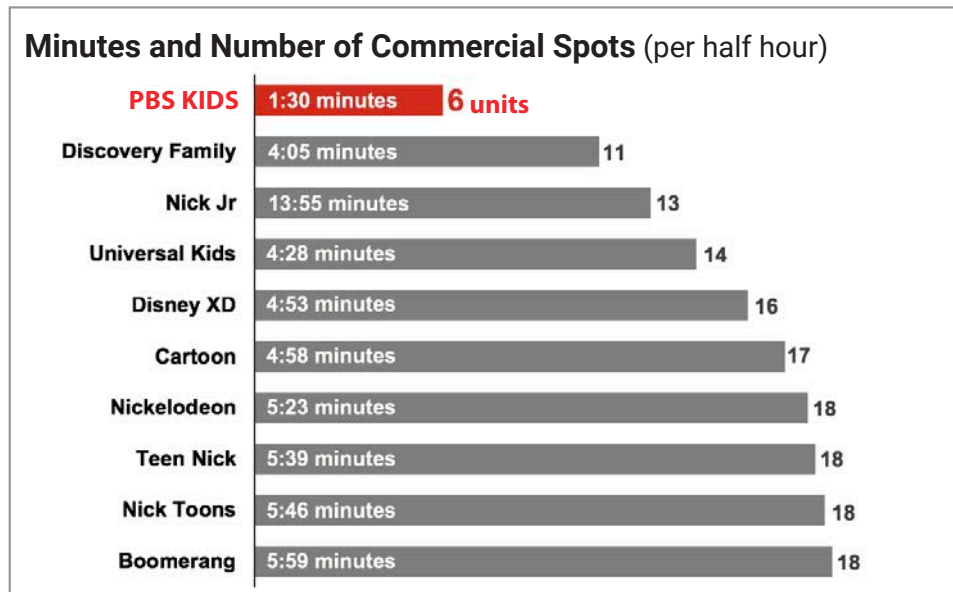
**Minutes and Number of Commercial Spots** (per half hour)

| Channel | Minutes | Spots |
|---|---|---|
| PBS KIDS | 1:30 minutes | 6 units |
| Discovery Family | 4:05 minutes | 11 |
| Nick Jr | 13:55 minutes | 13 |
| Universal Kids | 4:28 minutes | 14 |
| Disney XD | 4:53 minutes | 16 |
| Cartoon | 4:58 minutes | 17 |
| Nickelodeon | 5:23 minutes | 18 |
| Teen Nick | 5:39 minutes | 18 |
| Nick Toons | 5:46 minutes | 18 |
| Boomerang | 5:59 minutes | 18 |